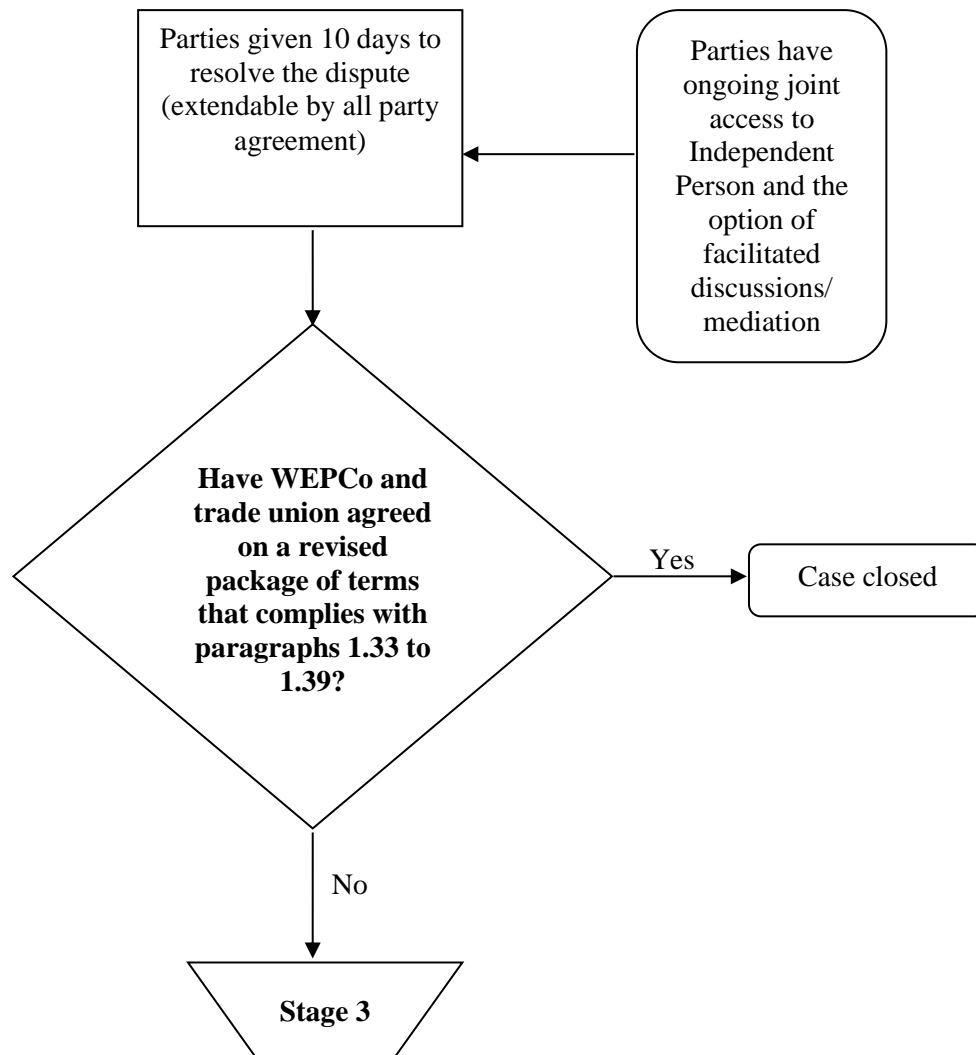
Parties given 10 days to resolve the dispute (extendable by all party agreement)

Parties have ongoing joint access to Independent Person and the option of facilitated discussions/ mediation

**Have WEPCo and trade union agreed on a revised package of terms that complies with paragraphs 1.33 to 1.39?**

Yes

Case closed

No

**Stage 3**